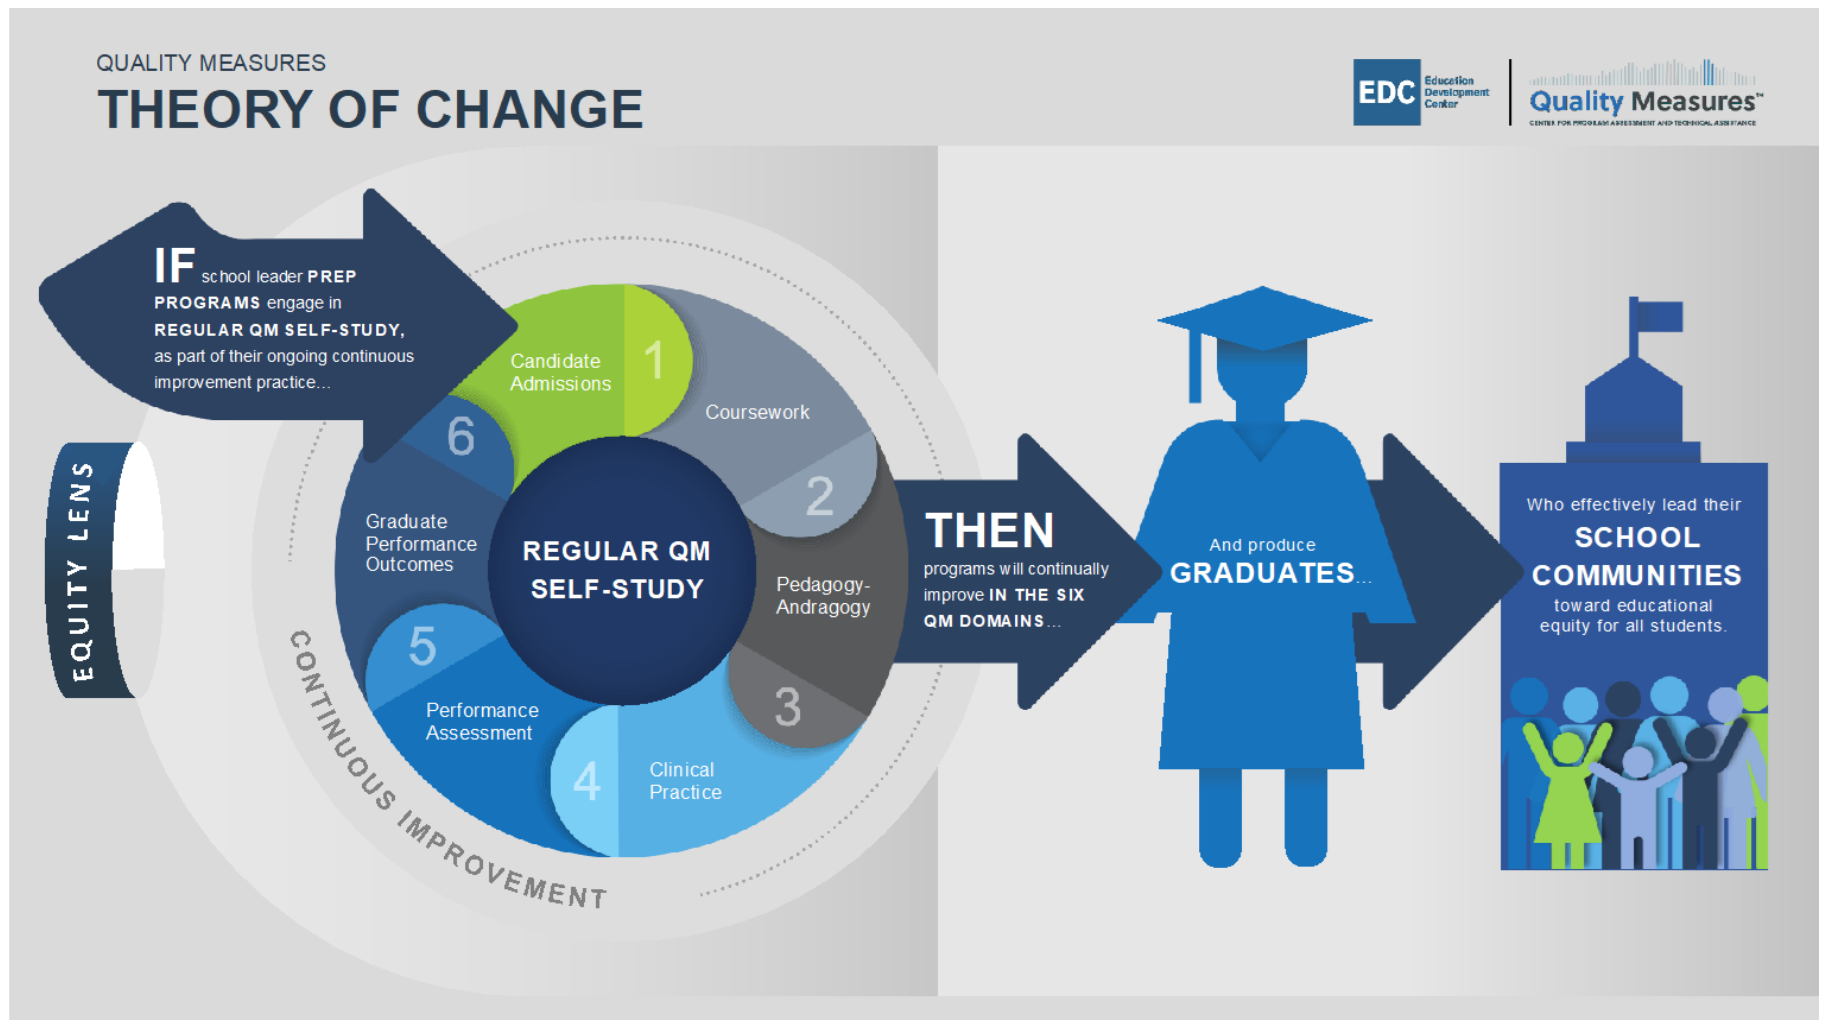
QUALITY MEASURES
THEORY OF CHANGE

EDC Education Development Center | Quality Measures™ CENTER FOR PROGRAM ASSESSMENT AND TECHNICAL ASSISTANCE

IF school leader PREP PROGRAMS engage in REGULAR QM SELF-STUDY, as part of their ongoing continuous improvement practice...

EQUITY LENS

1 Candidate Admissions
Coursework 2
Pedagogy-Andragogy
3
Clinical Practice 4
5 Performance Assessment
6 Graduate Performance Outcomes

REGULAR QM SELF-STUDY

CONTINUOUS IMPROVEMENT

THEN programs will continually improve IN THE SIX QM DOMAINS...

And produce GRADUATES...

Who effectively lead their SCHOOL COMMUNITIES toward educational equity for all students.